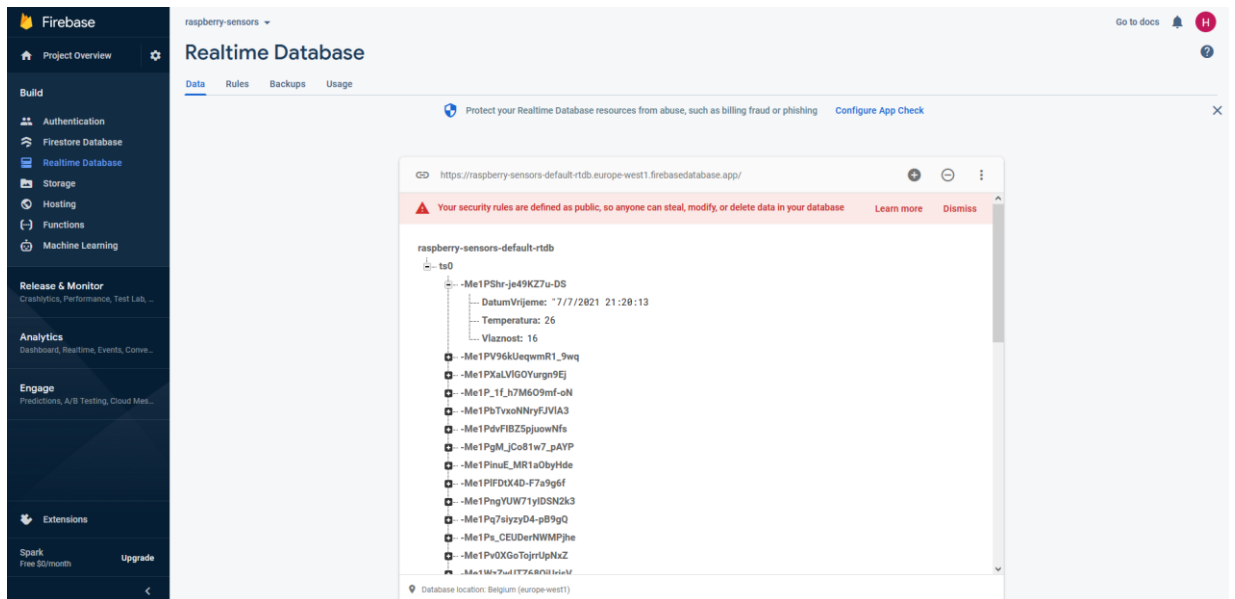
Firebase

Project Overview

Build

Authentication

Firestore Database

Realtime Database

Storage

Hosting

Functions

Machine Learning

Release & Monitor
Crashlytics, Performance, Test Lab, ...

Analytics
Dashboard, Realtime, Events, Conve...

Engage
Predictions, A/B Testing, Cloud Mes...

Extensions

Spark
Free $0/month

Upgrade

raspberry-sensors

Go to docs

H

Realtime Database

Data Rules Backups Usage

Protect your Realtime Database resources from abuse, such as billing fraud or phishing Configure App Check

https://raspberry-sensors-default-rtdb.europe-west1.firebasedatabase.app/

Your security rules are defined as public, so anyone can steal, modify, or delete data in your database Learn more Dismiss

raspberry-sensors-default-rtdb
ts0
-Me1PShr-je49KZ7u-DS
DatumVrijeme: "7/7/2021 21:20:13
Temperatura: 26
Vlaznost: 16
-Me1PV96kUeqwmR1_9wq
-Me1PXaLVlGOYurgn9Ej
-Me1P_1f_h7M6O9mf-oN
-Me1PbTvxoNNryFJVlA3
-Me1PdvFIBZ5pjuowNfs
-Me1PgM_jCo81w7_pAYP
-Me1PinuE_MR1aObyHde
-Me1PlFDtX4D-F7a9g6f
-Me1PngYUW71ylDSN2k3
-Me1Pq7siyzyD4-pB9gQ
-Me1Ps_CEUDerNWMPjhe
-Me1Pv0XGoTojrrUpNxZ
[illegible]

Database location: Belgium (europe-west1)